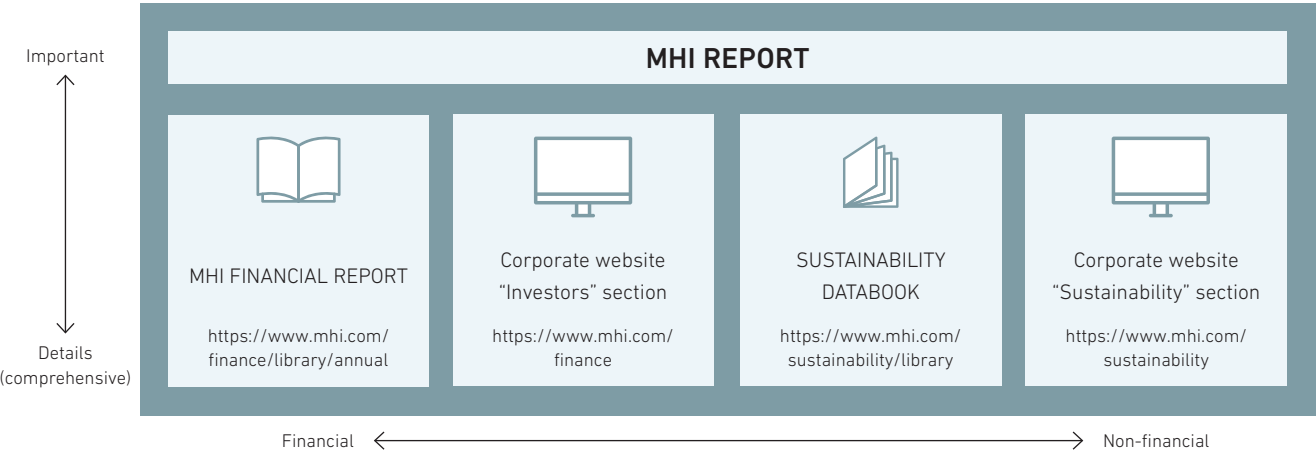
Important

Details (comprehensive)

MHI REPORT

MHI FINANCIAL REPORT

https://www.mhi.com/finance/library/annual

Corporate website "Investors" section

https://www.mhi.com/finance

SUSTAINABILITY DATABOOK

https://www.mhi.com/sustainability/library

Corporate website "Sustainability" section

https://www.mhi.com/sustainability

Financial

Non-financial